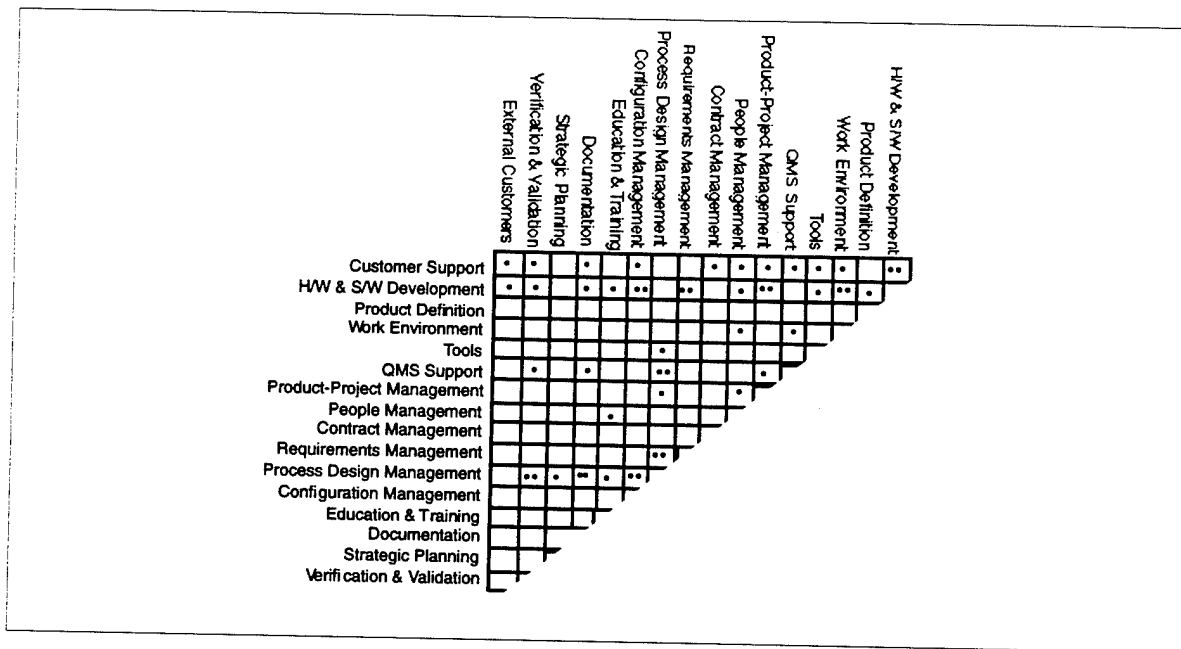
External Customers
Verification & Validation
Strategic Planning
Documentation
Education & Training
Configuration Management
Process Design Management
Requirements Management
Contract Management
People Management
Product-Project Management
QMS Support
Tools
Work Environment
Product Definition
H/W & S/W Development

Customer Support
H/W & S/W Development
Product Definition
Work Environment
Tools
QMS Support
Product-Project Management
People Management
Contract Management
Requirements Management
Process Design Management
Configuration Management
Education & Training
Documentation
Strategic Planning
Verification & Validation